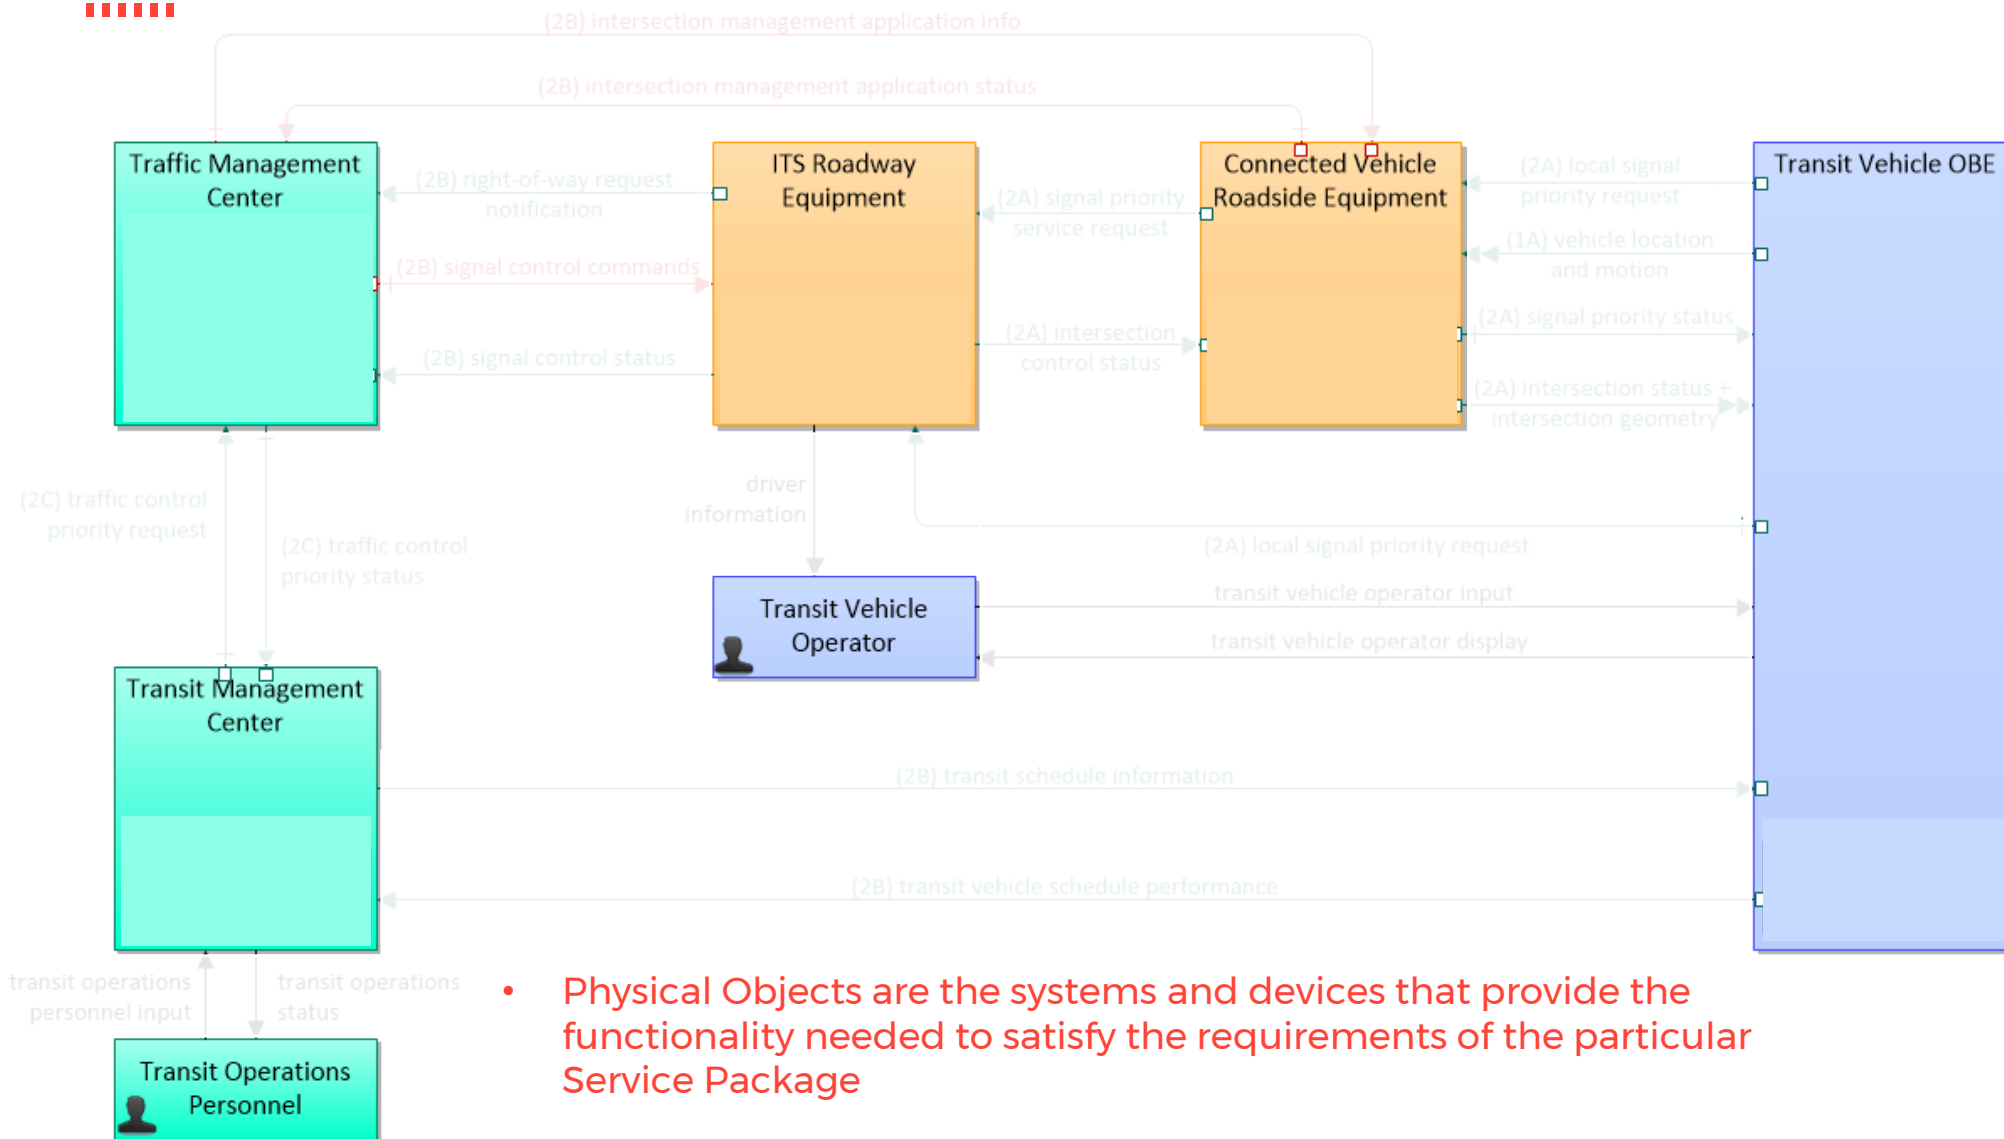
(2B) intersection management application info

(2B) intersection management application status

Traffic Management Center

(2B) right-of-way request notification

ITS Roadway Equipment

(2A) signal priority service request

Connected Vehicle Roadside Equipment

(2A) local signal priority request

Transit Vehicle OBE

(1A) vehicle location and motion

(2B) signal control commands

(2A) signal priority status

(2B) signal control status

(2A) intersection control status

(2A) intersection status + intersection geometry

(2C) traffic control priority request

driver information

(2C) traffic control priority status

(2A) local signal priority request

Transit Vehicle Operator

transit vehicle operator input

transit vehicle operator display

Transit Management Center

(2B) transit schedule information

(2B) transit vehicle schedule performance

transit operations personnel input

transit operations status

Transit Operations Personnel

• Physical Objects are the systems and devices that provide the functionality needed to satisfy the requirements of the particular Service Package